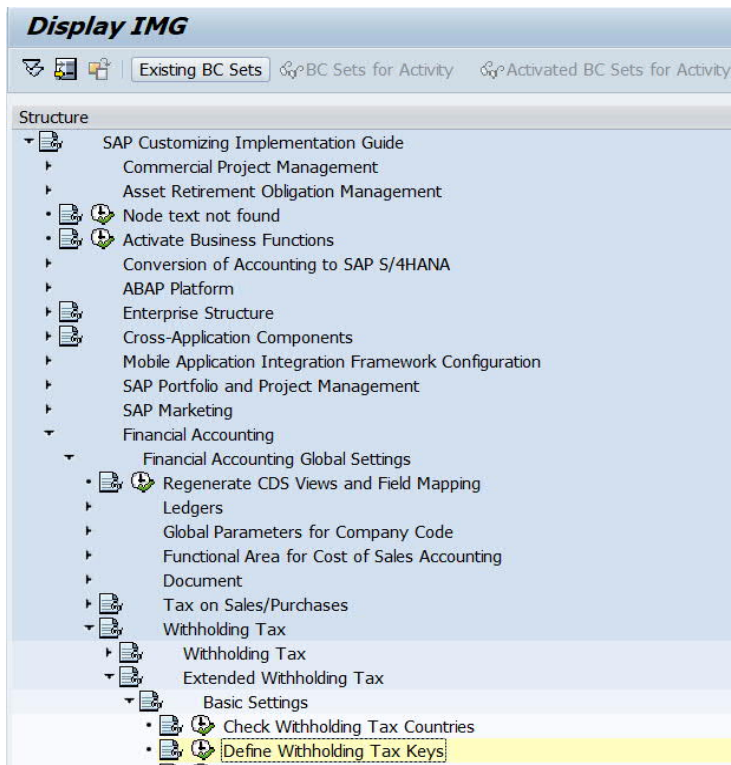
Display IMG

Existing BC Sets BC Sets for Activity Activated BC Sets for Activity

Structure

SAP Customizing Implementation Guide
Commercial Project Management
Asset Retirement Obligation Management
Node text not found
Activate Business Functions
Conversion of Accounting to SAP S/4HANA
ABAP Platform
Enterprise Structure
Cross-Application Components
Mobile Application Integration Framework Configuration
SAP Portfolio and Project Management
SAP Marketing
Financial Accounting
Financial Accounting Global Settings
Regenerate CDS Views and Field Mapping
Ledgers
Global Parameters for Company Code
Functional Area for Cost of Sales Accounting
Document
Tax on Sales/Purchases
Withholding Tax
Withholding Tax
Extended Withholding Tax
Basic Settings
Check Withholding Tax Countries
Define Withholding Tax Keys